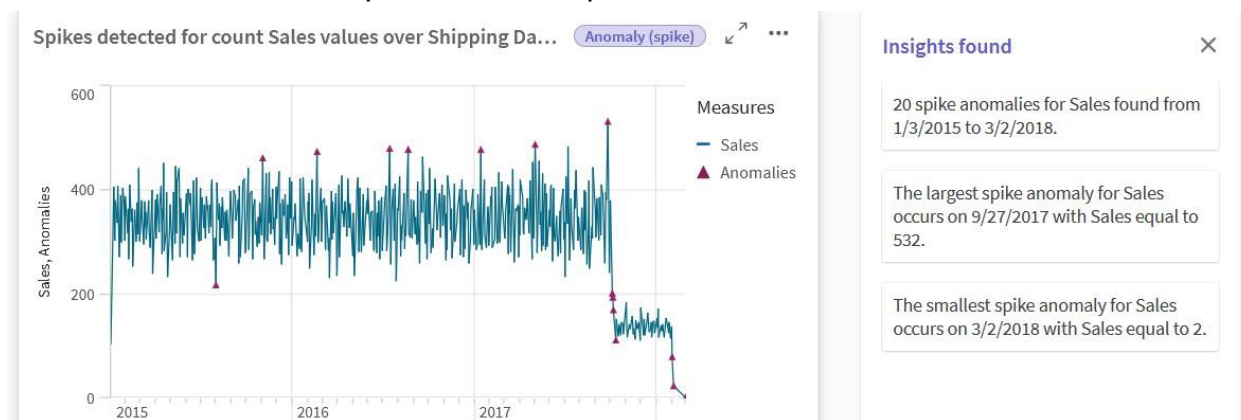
Spikes detected for count Sales values over Shipping Da... Anomaly (spike)

600
400
200
0
Sales, Anomalies
2015
2016
2017

Measures
Sales
Anomalies

Insights found

20 spike anomalies for Sales found from 1/3/2015 to 3/2/2018.

The largest spike anomaly for Sales occurs on 9/27/2017 with Sales equal to 532.

The smallest spike anomaly for Sales occurs on 3/2/2018 with Sales equal to 2.